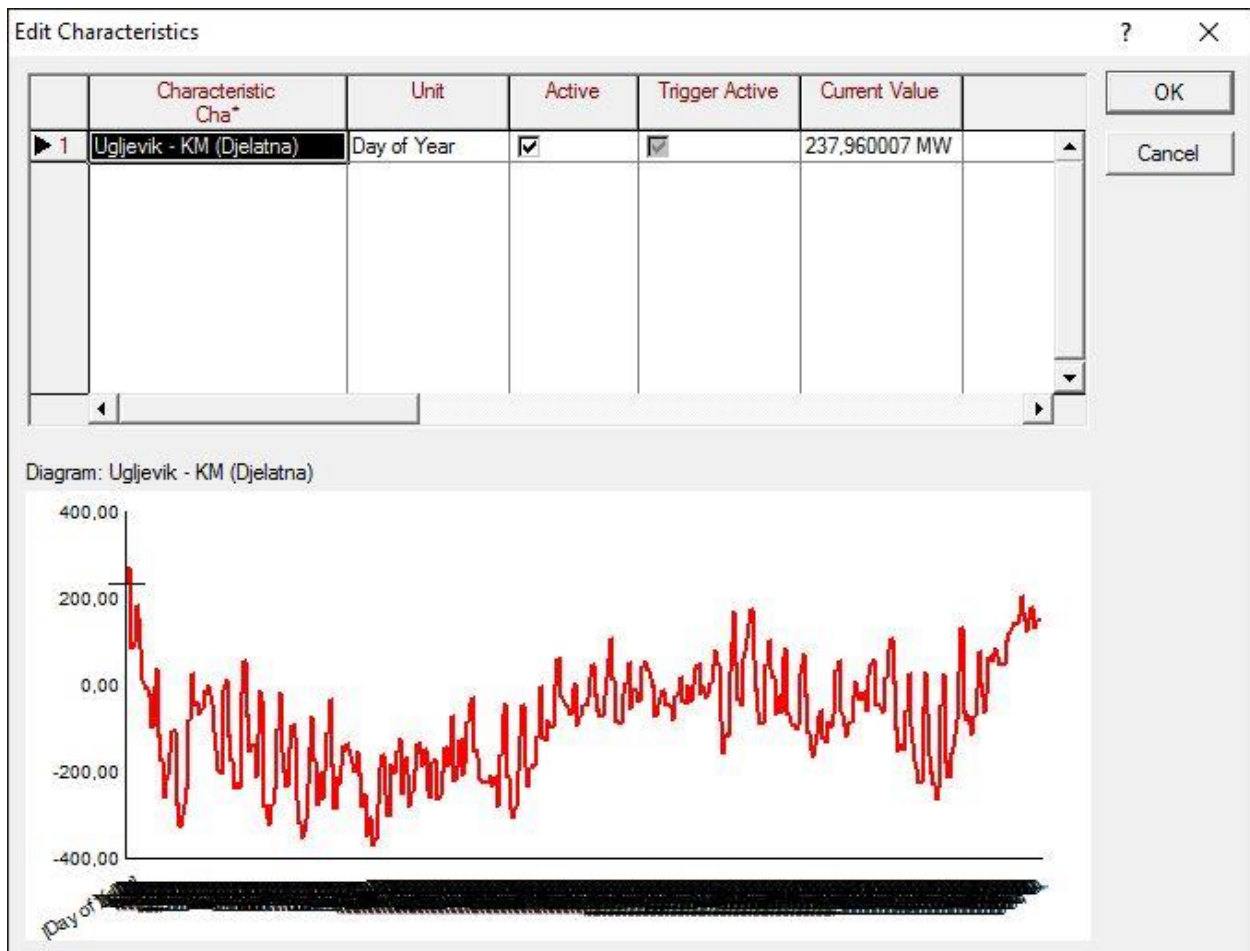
Edit Characteristics

?

| | Characteristic Cha* | Unit | Active | Trigger Active | Current Value | |
|---|---|---|---|---|---|---|
| ▶ 1 | Ugljevik - KM (Djelatna) | Day of Year | ☑ | ☑ | 237,960007 MW | |

OK

Cancel

Diagram: Ugljevik - KM (Djelatna)

400,00

200,00

0,00

-200,00

-400,00

[Day of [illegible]